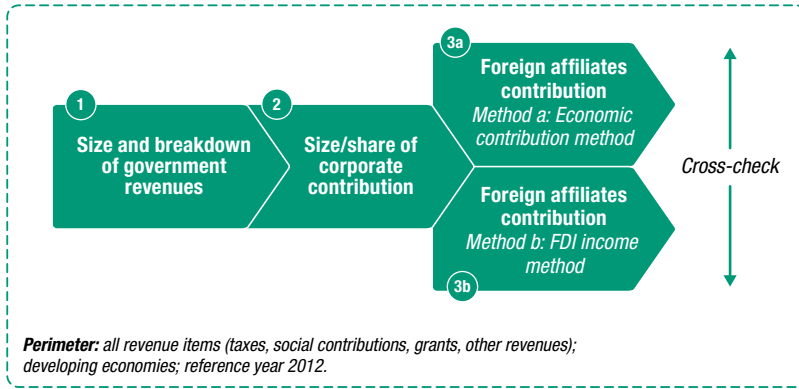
1
Size and breakdown of government revenues

2
Size/share of corporate contribution

3a
Foreign affiliates contribution
Method a: Economic contribution method

Foreign affiliates contribution
Method b: FDI income method
3b

Cross-check

**Perimeter:** all revenue items (taxes, social contributions, grants, other revenues); developing economies; reference year 2012.